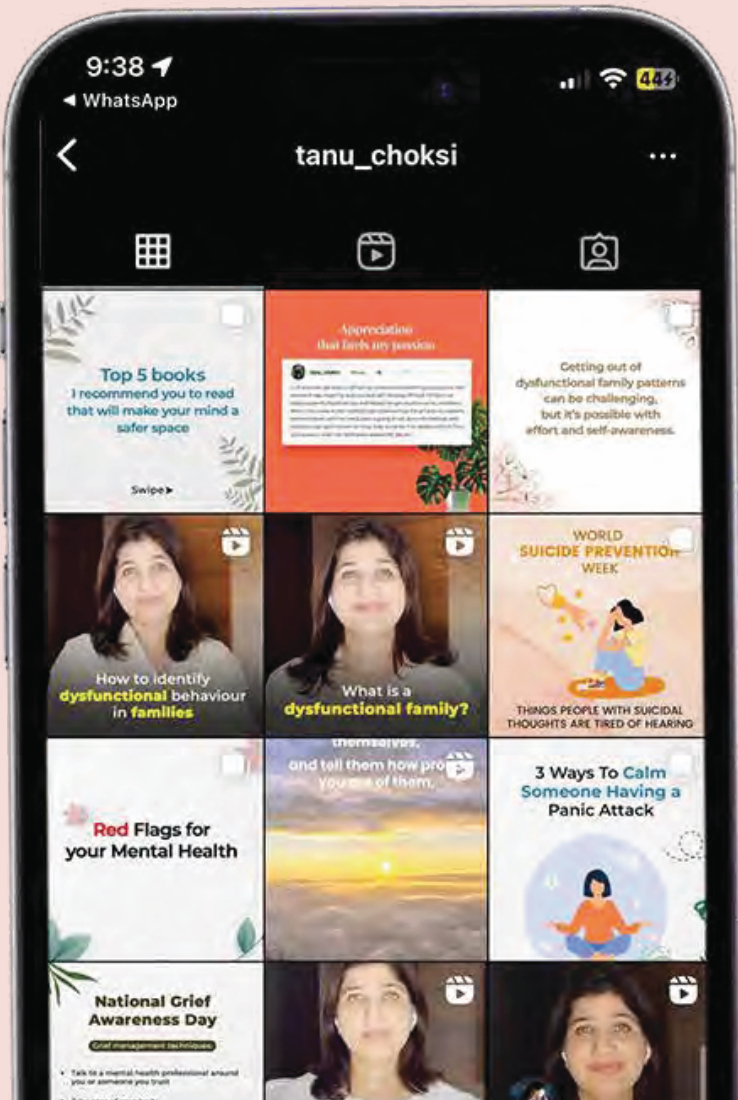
9:38
◂ WhatsApp
44

tanu_choksi

Top 5 books
I recommend you to read that will make your mind a safer space

Swipe▸

Appreciation that fuels my passion

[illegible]

Getting out of dysfunctional family patterns can be challenging, but it's possible with effort and self-awareness.

How to identify dysfunctional behaviour in families

What is a dysfunctional family?

WORLD SUICIDE PREVENTION WEEK

THINGS PEOPLE WITH SUICIDAL THOUGHTS ARE TIRED OF HEARING

Red Flags for your Mental Health

themselves, and tell them how pro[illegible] you are of them.

3 Ways To Calm Someone Having a Panic Attack

National Grief Awareness Day

Grief management techniques

Talk to a mental health professional around you or someone you trust

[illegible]